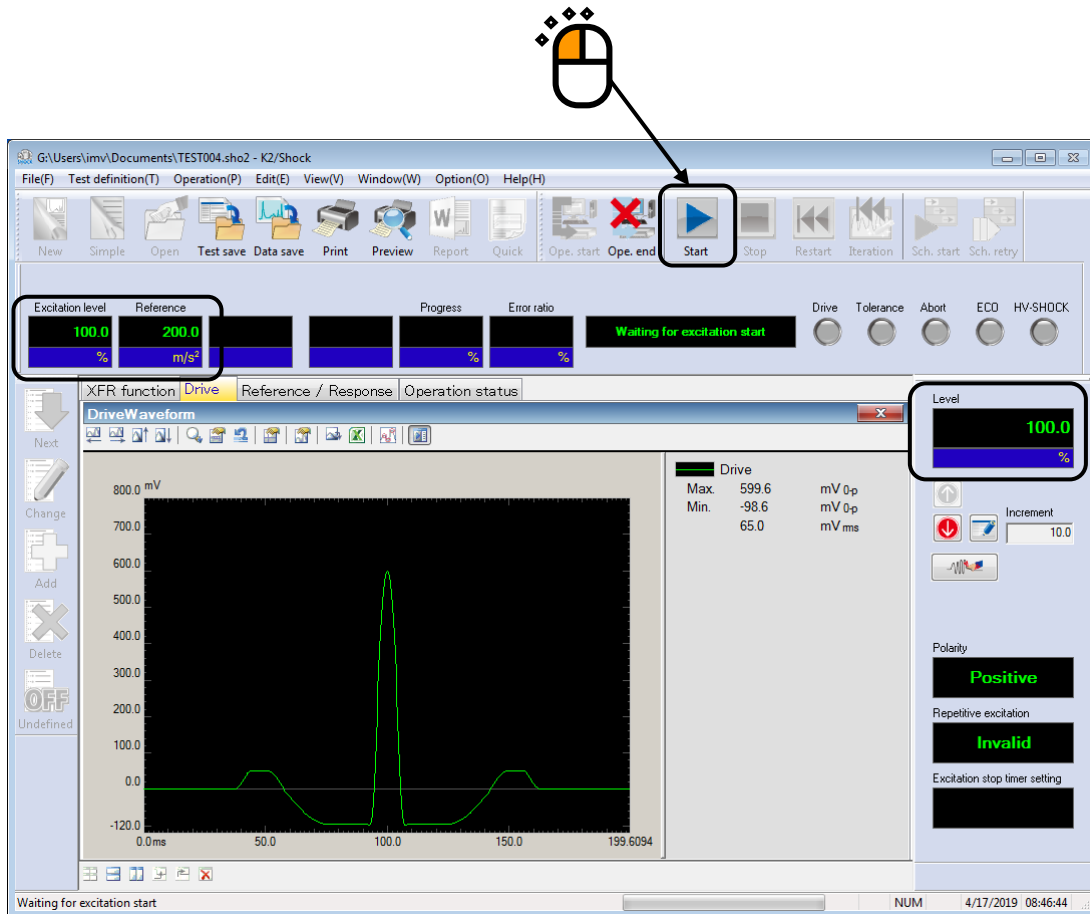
G:\Users\imv\Documents\TEST004.sho2 - K2/Shock

File(F) Test definition(T) Operation(P) Edit(E) View(V) Window(W) Option(O) Help(H)

New Simple Open Test save Data save Print Preview Report Quick Ope. start Ope. end Start Stop Restart Iteration Sch. start Sch. retry

Excitation level 100.0 %
Reference 200.0 $m/s^2$
Progress %
Error ratio %
Waiting for excitation start
Drive Tolerance Abort ECO HV-SHOCK

XFR function Drive Reference / Response Operation status

DriveWaveform

Next
Change
Add
Delete
OFF
Undefined

800.0 mV
700.0
600.0
500.0
400.0
300.0
200.0
100.0
0.0
-120.0
0.0ms 50.0 100.0 150.0 199.6094

Drive
Max. 599.6 mV 0-p
Min. -98.6 mV 0-p
65.0 mV rms

Level
100.0
%
Increment
10.0

Polarity
Positive
Repetitive excitation
Invalid
Excitation stop timer setting

Waiting for excitation start NUM 4/17/2019 08:46:44